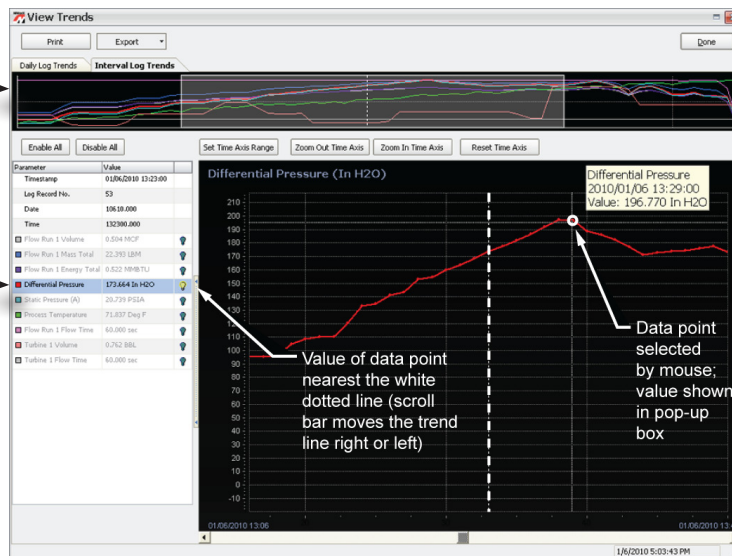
View Trends

Print | Export | Done

Daily Log Trends | Interval Log Trends

Enable All | Disable All | Set Time Axis Range | Zoom Out Time Axis | Zoom In Time Axis | Reset Time Axis

| Parameter | Value |
|---|---|
| Timestamp | 01/06/2010 13:23:00 |
| Log Record No. | 53 |
| Date | 10610.000 |
| Time | 132300.000 |
| Flow Run 1 Volume | 0.504 MCF |
| Flow Run 1 Mass Total | 22.393 LBM |
| Flow Run 1 Energy Total | 0.522 MMBTU |
| Differential Pressure | 173.664 In H2O |
| Static Pressure (A) | 20.739 PSIA |
| Process Temperature | 71.837 Deg F |
| Flow Run 1 Flow Time | 60.000 sec |
| Turbine 1 Volume | 0.762 BBL |
| Turbine 1 Flow Time | 60.000 sec |

Differential Pressure (In H2O)

Differential Pressure
2010/01/06 13:29:00
Value: 196.770 In H2O

210 200 190 180 170 160 150 140 130 120 110 100 90 80 70 60 50 40 30 20 10 0

Value of data point nearest the white dotted line (scroll bar moves the trend line right or left)

Data point selected by mouse; value shown in pop-up box

01/06/2010 13:06
01/06/2010 13:

1/6/2010 5:03:43 PM